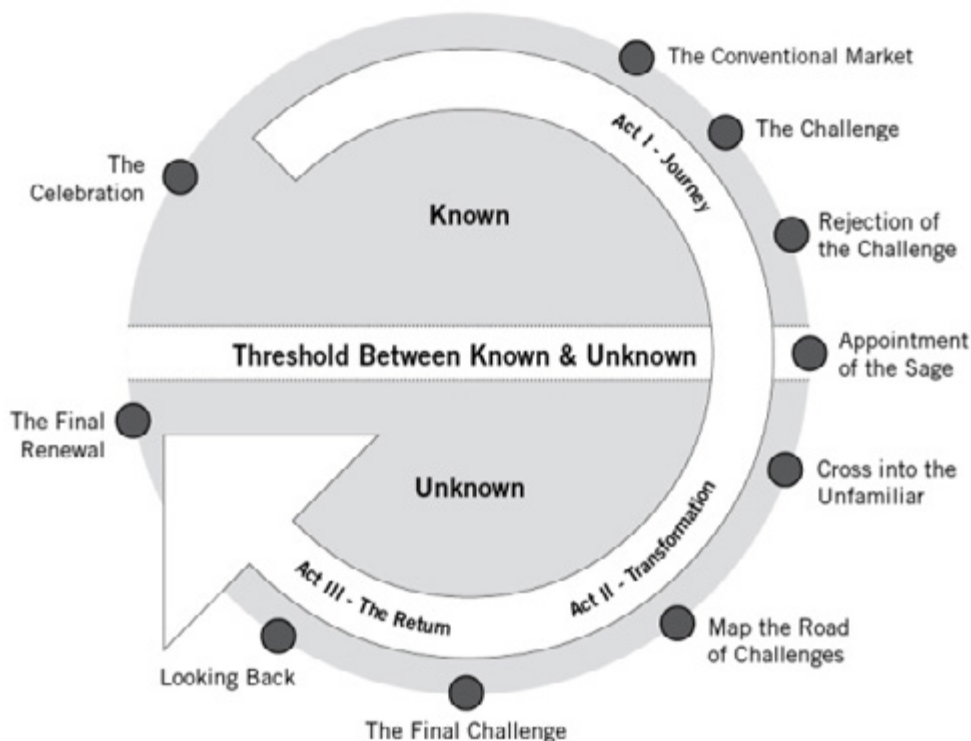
The Conventional Market

The Challenge

Rejection of the Challenge

Appointment of the Sage

Cross into the Unfamiliar

Map the Road of Challenges

The Final Challenge

Looking Back

The Final Renewal

The Celebration

Act I - Journey

Known

Threshold Between Known & Unknown

Unknown

Act II - Transformation

Act III - The Retum